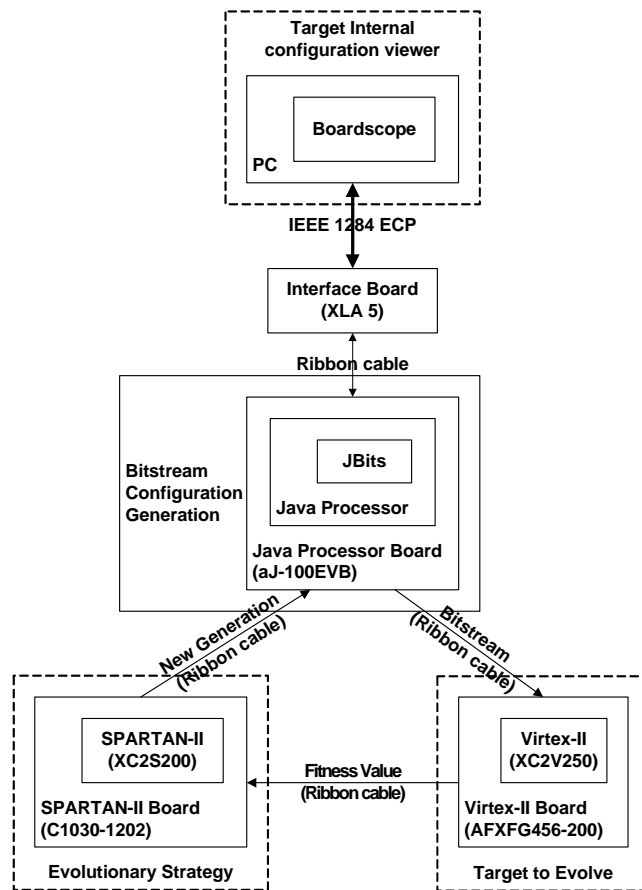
Target Internal configuration viewer

Boardscope

PC

IEEE 1284 ECP

Interface Board (XLA 5)

Ribbon cable

Bitstream Configuration Generation

JBits

Java Processor

Java Processor Board (aJ-100EVB)

New Generation (Ribbon cable)

Bitstream (Ribbon cable)

SPARTAN-II (XC2S200)

SPARTAN-II Board (C1030-1202)

Fitness Value (Ribbon cable)

Virtex-II (XC2V250)

Virtex-II Board (AFXFG456-200)

Evolutionary Strategy

Target to Evolve